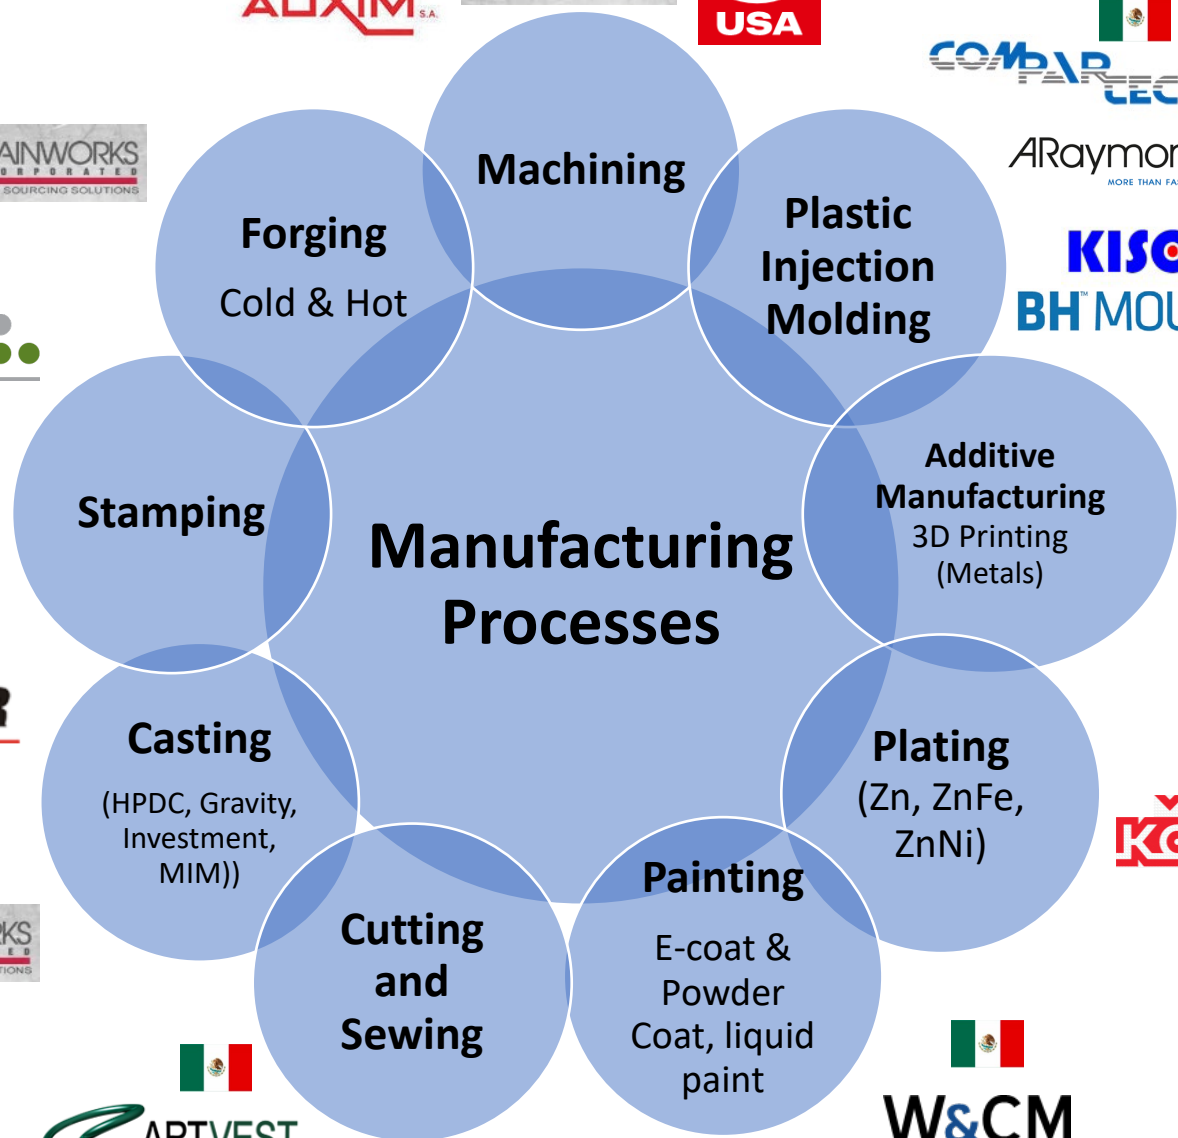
AUXIM S.A.

USA

COMPARTEC

ARaymor
MORE THAN FA

KISC
BH MOU

AINWORKS
ORPORATED
SOURCING SOLUTIONS

Machining

Forging
Cold & Hot

Plastic Injection Molding

Stamping

Manufacturing Processes

Additive Manufacturing
3D Printing (Metals)

Casting
(HPDC, Gravity, Investment, MIM))

Plating
(Zn, ZnFe, ZnNi)

Cutting and Sewing

Painting
E-coat & Powder Coat, liquid paint

KS
TIONS

KG

ARTVEST

W&CM